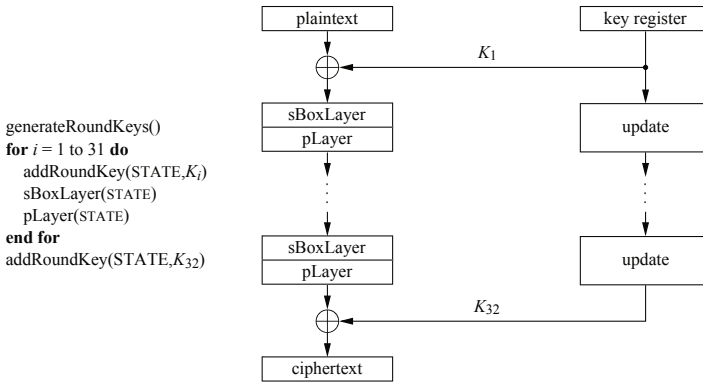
generateRoundKeys()
**for** $i = 1$ to 31 **do**
addRoundKey(STATE,$K_i$)
sBoxLayer(STATE)
pLayer(STATE)
**end for**
addRoundKey(STATE,$K_{32}$)

plaintext

key register

$K_1$

sBoxLayer
pLayer

update

sBoxLayer
pLayer

update

$K_{32}$

ciphertext